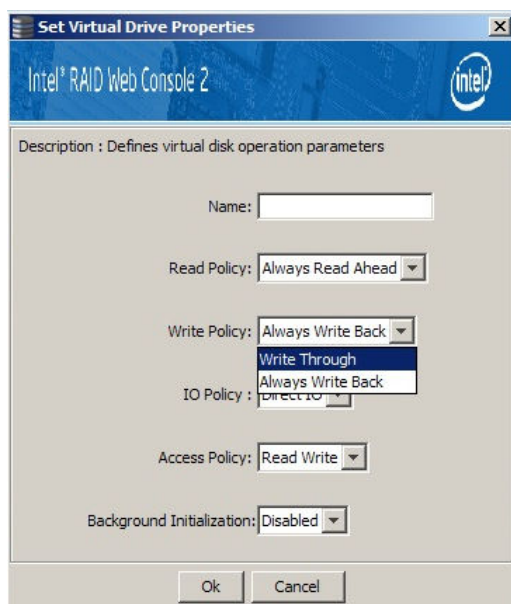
Set Virtual Drive Properties

Intel® RAID Web Console 2

intel

Description : Defines virtual disk operation parameters

Name:

Read Policy: Always Read Ahead

Write Policy: Always Write Back

Write Through

Always Write Back

IO Policy : Direct IO

Access Policy: Read Write

Background Initialization: Disabled

Ok

Cancel